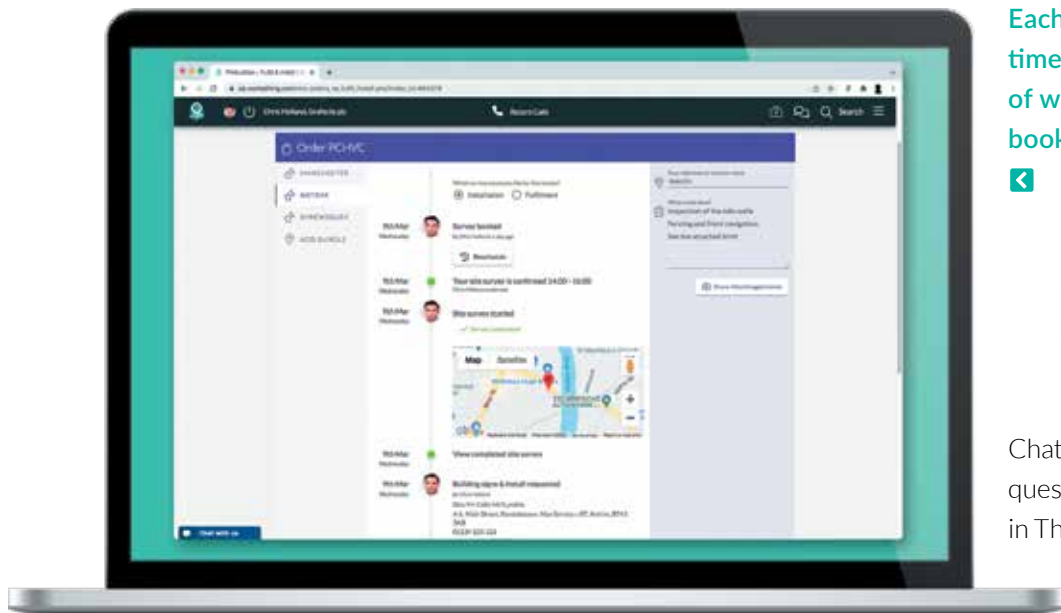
Order PCHVC

Installation

Fulfilment

Survey booked

Reschedule

Your site survey is confirmed 14:00 - 16:00

Site survey started

Map

Satellite

View completed site survey

Building signs & install requested

Chat with us

Search

Each
time
of w
book

Chat
ques
in Th